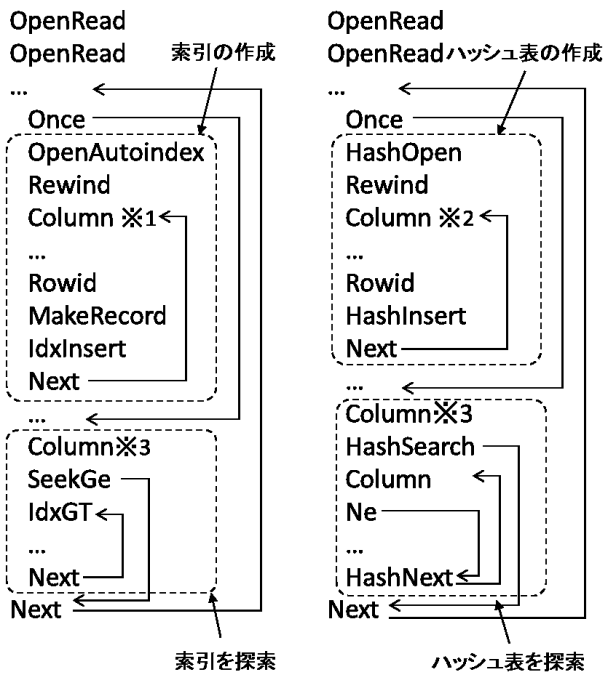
OpenRead
OpenRead
...
Once
OpenAutoindex
Rewind
Column ※1
...
Rowid
MakeRecord
IdxInsert
Next
...
Column※3
SeekGe
IdxGT
...
Next
Next

索引の作成

索引を探索

OpenRead
OpenRead
...
Once
HashOpen
Rewind
Column ※2
...
Rowid
HashInsert
Next
...
Column※3
HashSearch
Column
Ne
...
HashNext
Next

ハッシュ表の作成

ハッシュ表を探索